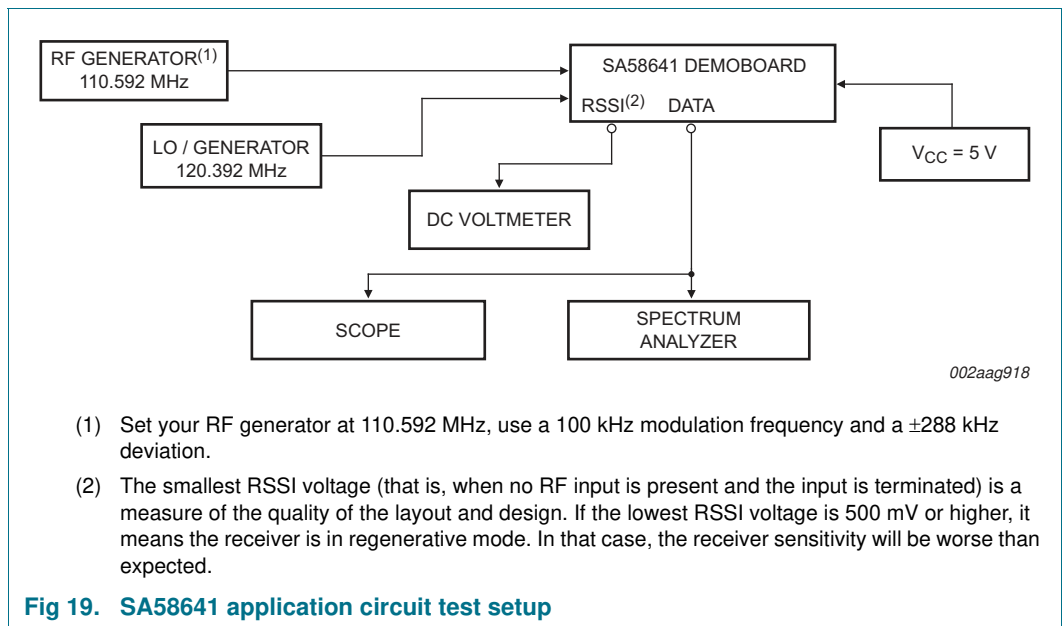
RF GENERATOR$^{(1)}$
110.592 MHz

SA58641 DEMOBOARD

RSSI$^{(2)}$ DATA

LO / GENERATOR
120.392 MHz

$V_{CC}$ = 5 V

DC VOLTMETER

SCOPE

SPECTRUM ANALYZER

002aag918

(1) Set your RF generator at 110.592 MHz, use a 100 kHz modulation frequency and a $\pm$288 kHz deviation.

(2) The smallest RSSI voltage (that is, when no RF input is present and the input is terminated) is a measure of the quality of the layout and design. If the lowest RSSI voltage is 500 mV or higher, it means the receiver is in regenerative mode. In that case, the receiver sensitivity will be worse than expected.

Fig 19. SA58641 application circuit test setup